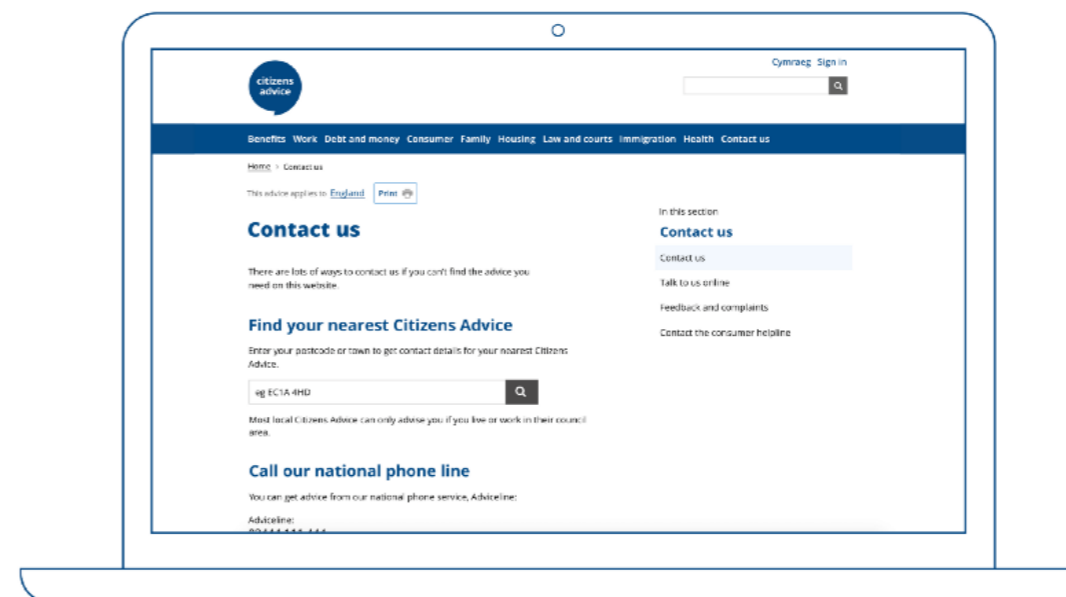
citizens advice

Cymraeg Sign in

Benefits Work Debt and money Consumer Family Housing Law and courts Immigration Health Contact us

Home > Contact us

This advice applies to England Print

Contact us

There are lots of ways to contact us if you can't find the advice you need on this website.

Find your nearest Citizens Advice

Enter your postcode or town to get contact details for your nearest Citizens Advice.

eg EC1A 4HD

Most local Citizens Advice can only advise you if you live or work in their council area.

Call our national phone line

You can get advice from our national phone service, Adviceline:

Adviceline:
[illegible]

In this section

Contact us

Contact us

Talk to us online

Feedback and complaints

Contact the consumer helpline